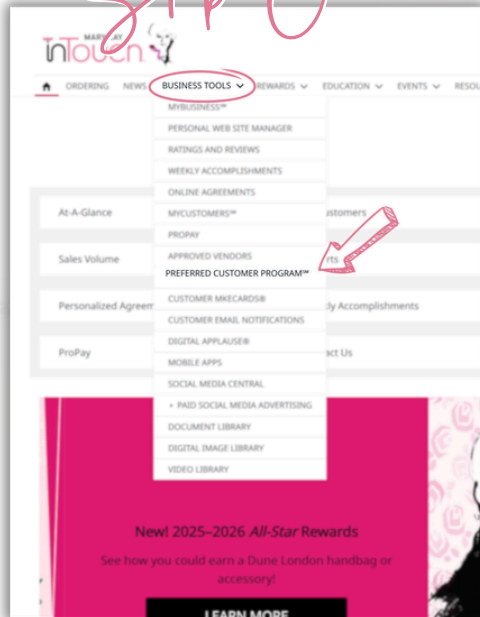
MARY KAY inTouch

ORDERING NEWS BUSINESS TOOLS REWARDS EDUCATION EVENTS RESOU

MYBUSINESS℠
PERSONAL WEB SITE MANAGER
RATINGS AND REVIEWS
WEEKLY ACCOMPLISHMENTS
ONLINE AGREEMENTS
MYCUSTOMERS℠
PROPAY
APPROVED VENDORS
PREFERRED CUSTOMER PROGRAM℠
CUSTOMER MKECARDS®
CUSTOMER EMAIL NOTIFICATIONS
DIGITAL APPLAUSE®
MOBILE APPS
SOCIAL MEDIA CENTRAL
+ PAID SOCIAL MEDIA ADVERTISING
DOCUMENT LIBRARY
DIGITAL IMAGE LIBRARY
VIDEO LIBRARY

At-A-Glance
ustomers
Sales Volume
rts
Personalized Agreem
ly Accomplishments
ProPay
act Us

New! 2025–2026 All-Star Rewards

See how you could earn a Dune London handbag or accessory!

LEARN MORE